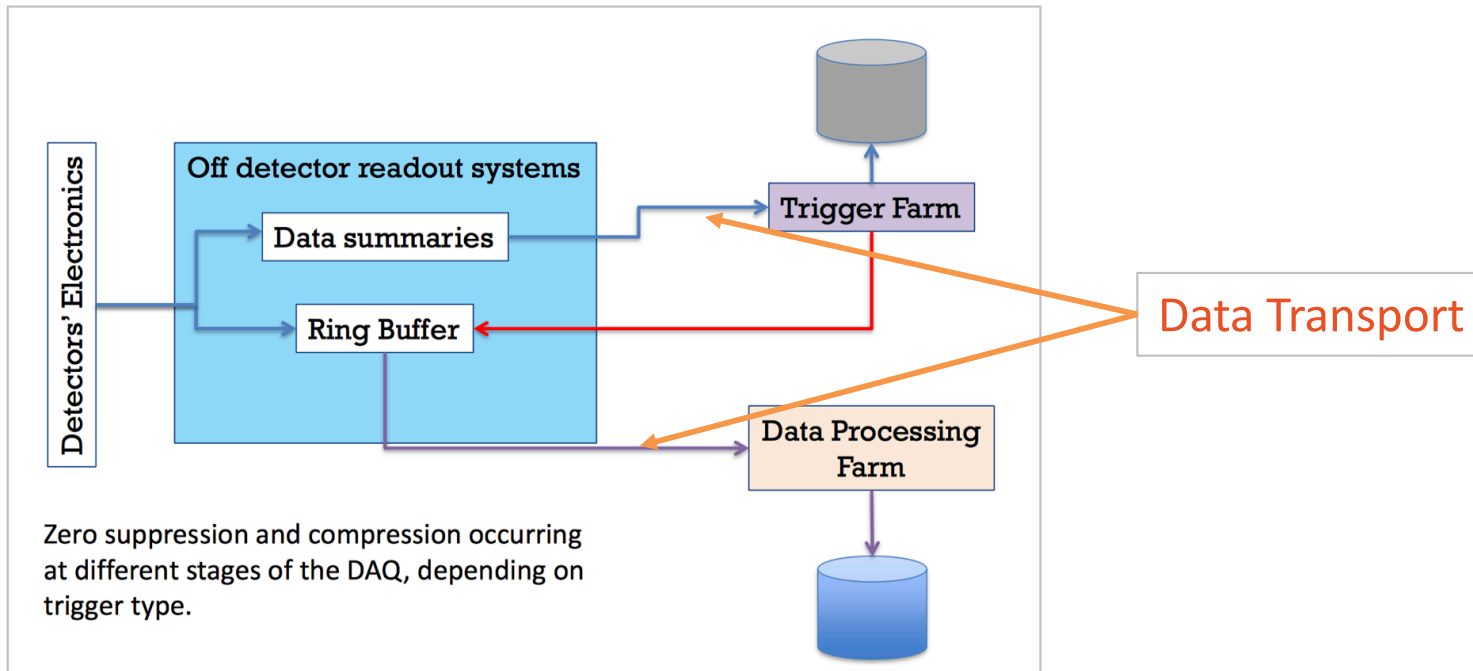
Detectors' Electronics

Off detector readout systems

Data summaries

Ring Buffer

Trigger Farm

Data Transport

Data Processing Farm

Zero suppression and compression occurring at different stages of the DAQ, depending on trigger type.